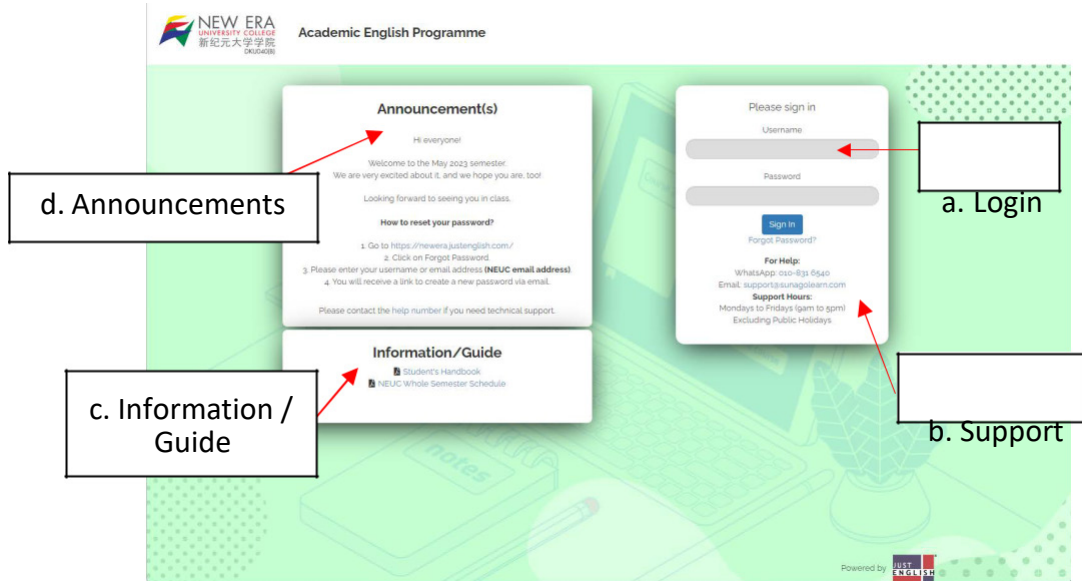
NEW ERA UNIVERSITY COLLEGE 新纪元大学学院 DKU040(B)

Academic English Programme

Announcement(s)

Hi everyone!

Welcome to the May 2023 semester. We are very excited about it, and we hope you are, too!

Looking forward to seeing you in class.

How to reset your password?

1. Go to https://newera.justenglish.com/
2. Click on Forgot Password.
3. Please enter your username or email address (NEUC email address).
4. You will receive a link to create a new password via email.

Please contact the help number if you need technical support.

d. Announcements

Please sign in

Username

Password

Sign In

Forgot Password?

For Help:
WhatsApp: 010-831 6540
Email: support@sunagolearn.com
Support Hours:
Mondays to Fridays (9am to 5pm)
Excluding Public Holidays

a. Login

Information/Guide

Student's Handbook

NEUC Whole Semester Schedule

c. Information / Guide

b. Support

notes

Powered by JUST ENGLISH